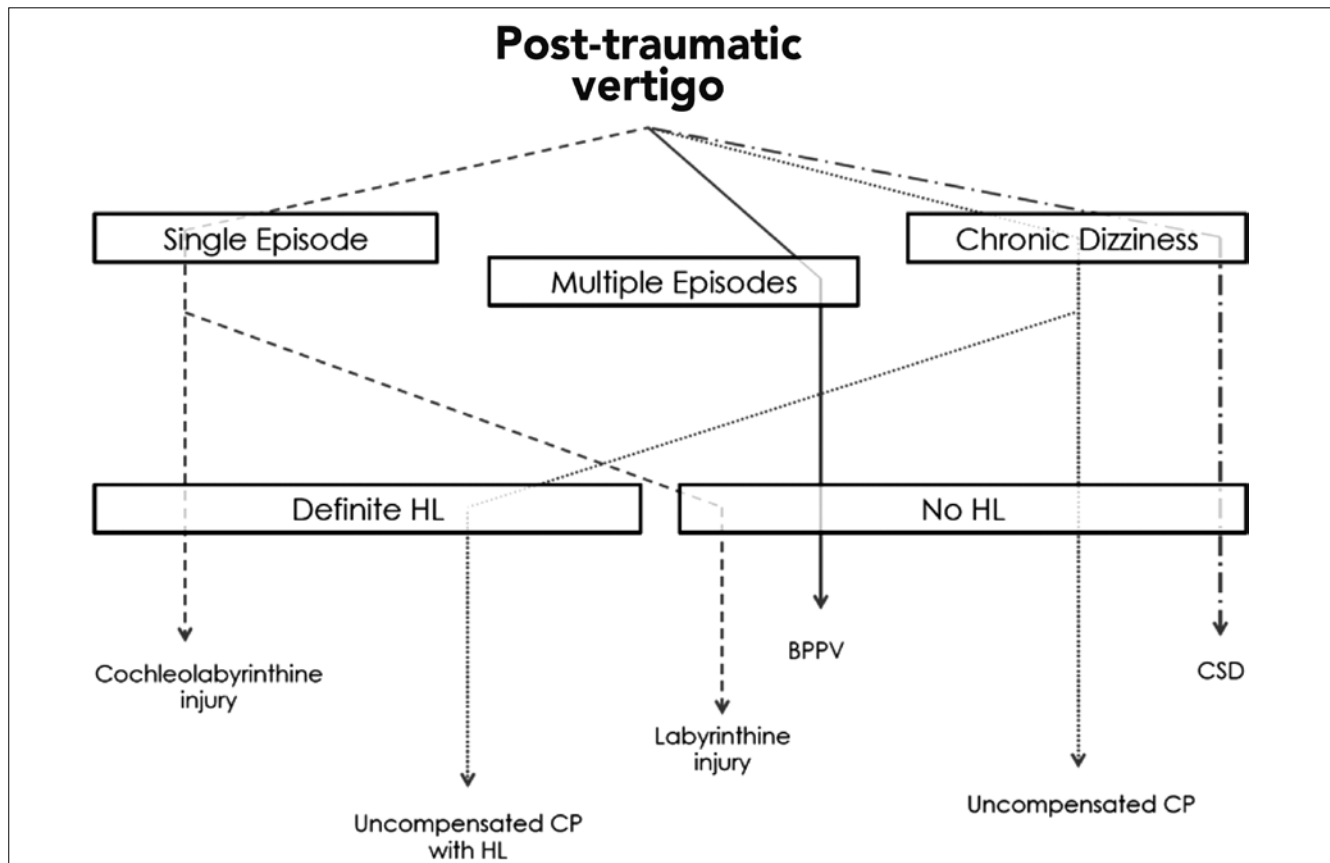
Post-traumatic vertigo

Single Episode

Multiple Episodes

Chronic Dizziness

Definite HL

No HL

Cochleolabyrinthine injury

BPPV

CSD

Labyrinthine injury

Uncompensated CP with HL

Uncompensated CP